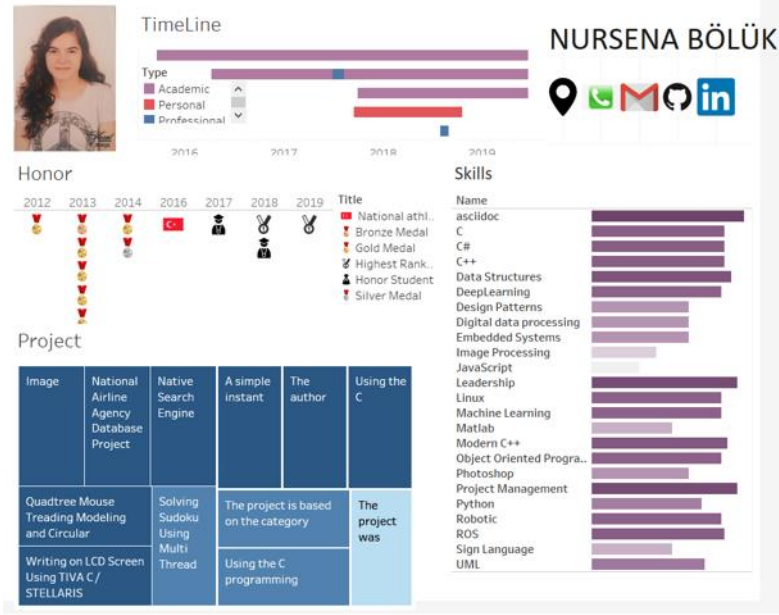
TimeLine

Type
Academic
Personal
Professional

2016 2017 2018 2019

NURSENA BÖLÜK

Honor

2012 2013 2014 2016 2017 2018 2019

Title
National athl..
Bronze Medal
Gold Medal
Highest Rank..
Honor Student
Silver Medal

Skills

Name
asclidoc
C
C#
C++
Data Structures
DeepLearning
Design Patterns
Digital data processing
Embedded Systems
Image Processing
JavaScript
Leadership
Linux
Machine Learning
Matlab
Modern C++
Object Oriented Progra..
Photoshop
Project Management
Python
Robotic
ROS
Sign Language
UML

Project

| Image | National Airline Agency Database Project | Native Search Engine | A simple instant | The author | Using the C |
|---|---|---|---|---|---|

Quadtree Mouse Treading Modeling and Circular

Solving Sudoku Using Multi Thread

The project is based on the category

The project was

Writing on LCD Screen Using TIVA C / STELLARIS

Using the C programming